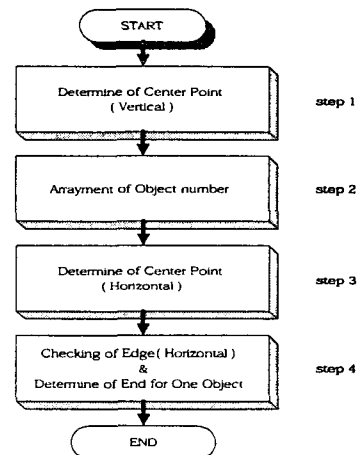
START

Determine of Center Point ( Vertical )

step 1

Arrayment of Object number

step 2

Determine of Center Point ( Horizontal )

step 3

Checking of Edge( Horizontal ) & Determine of End for One Object

step 4

END